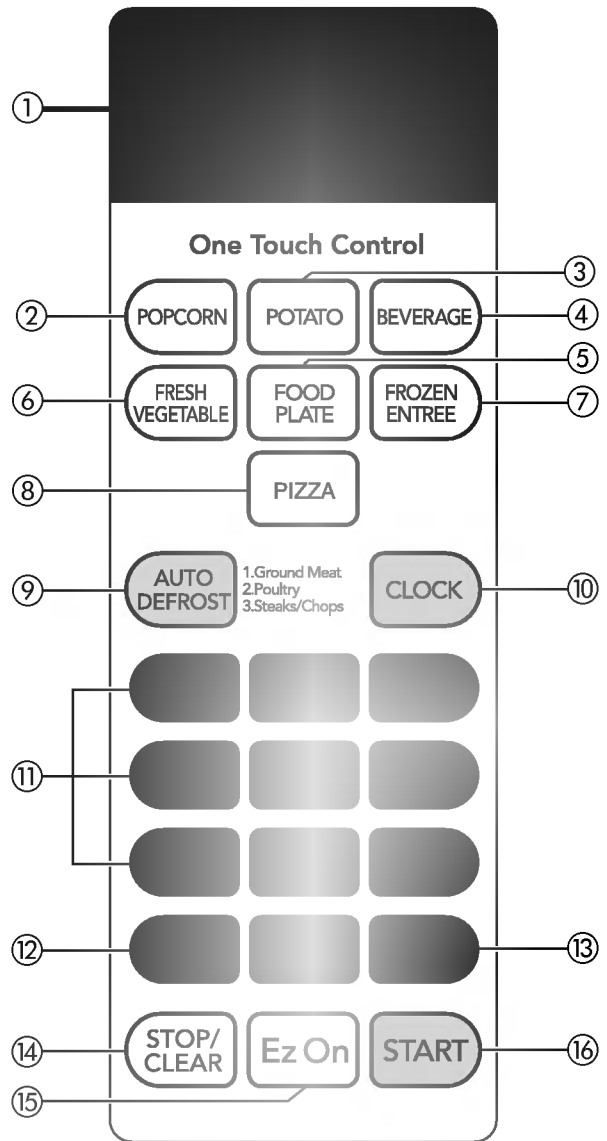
①

One Touch Control

③

② POPCORN POTATO BEVERAGE ④

⑤

⑥ FRESH VEGETABLE FOOD PLATE FROZEN ENTREE ⑦

⑧ PIZZA

⑨ AUTO DEFROST 1.Ground Meat 2.Poultry 3.Steaks/Chops CLOCK ⑩

⑪

⑫ ⑬

⑭ STOP/ CLEAR Ez On START ⑯

⑮